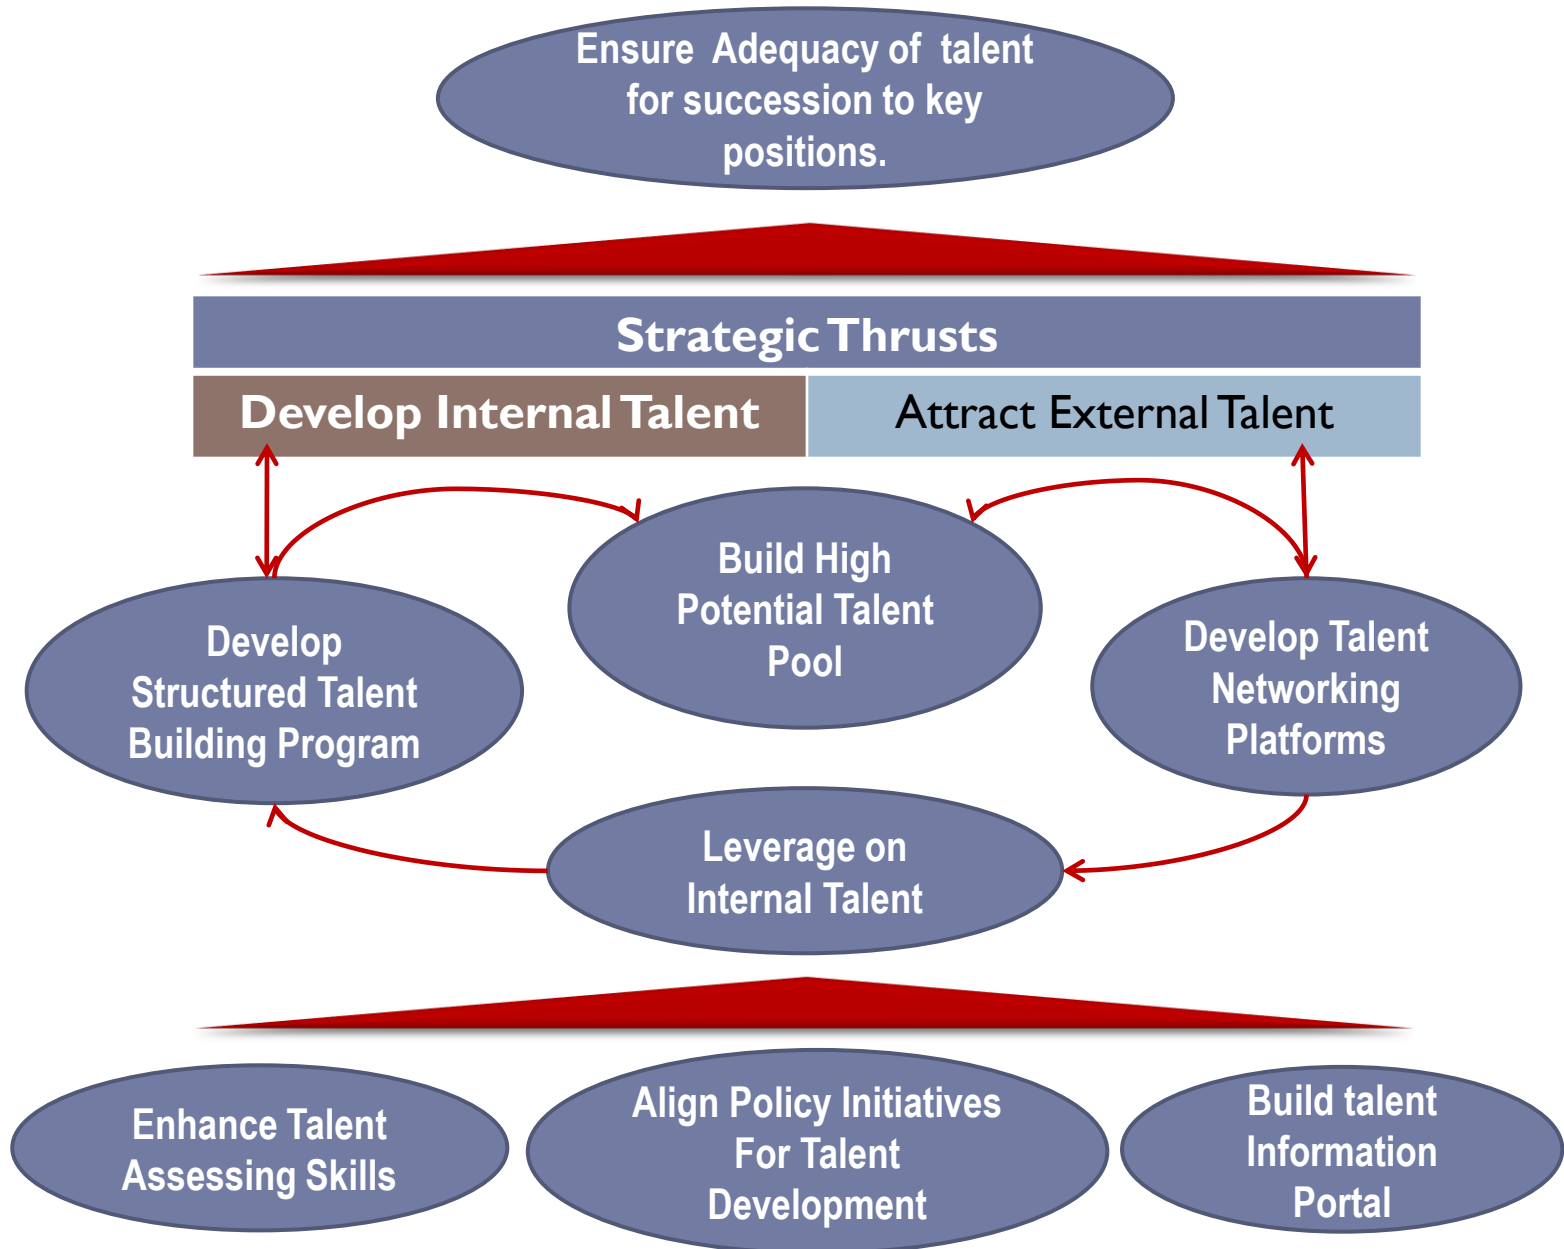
Ensure Adequacy of talent for succession to key positions.

Strategic Thrusts

Develop Internal Talent

Attract External Talent

Build High Potential Talent Pool

Develop Structured Talent Building Program

Develop Talent Networking Platforms

Leverage on Internal Talent

Enhance Talent Assessing Skills

Align Policy Initiatives For Talent Development

Build talent Information Portal